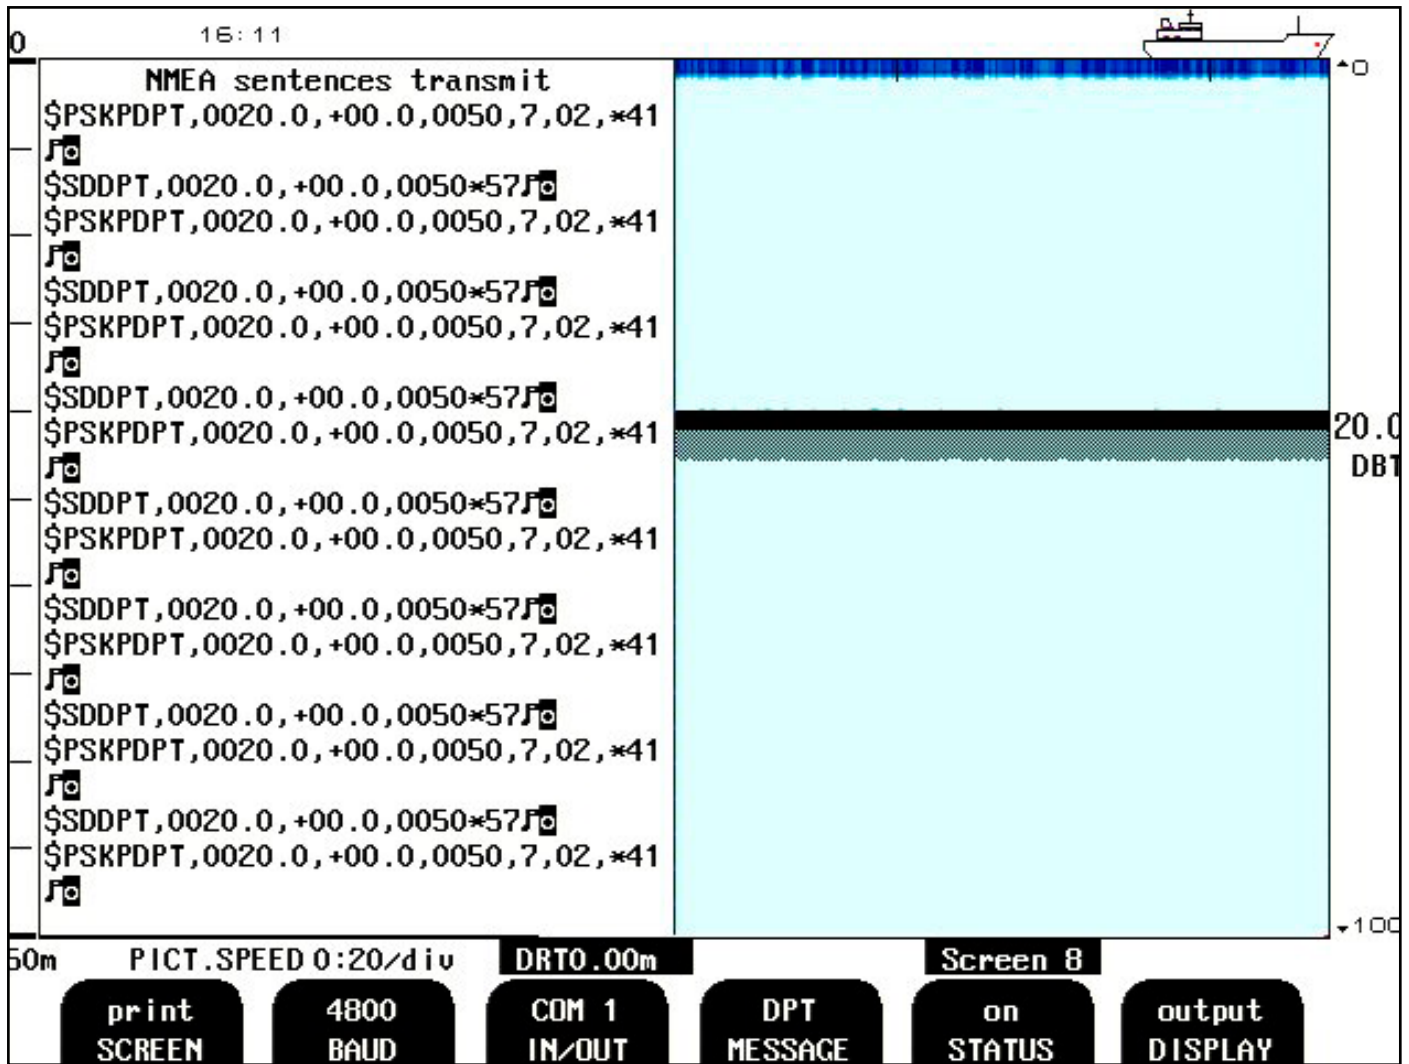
0 16:11

NMEA sentences transmit
$PSKPDPT,0020.0,+00.0,0050,7,02,*41
$SDDPT,0020.0,+00.0,0050*57
$PSKPDPT,0020.0,+00.0,0050,7,02,*41
$SDDPT,0020.0,+00.0,0050*57
$PSKPDPT,0020.0,+00.0,0050,7,02,*41
$SDDPT,0020.0,+00.0,0050*57
$PSKPDPT,0020.0,+00.0,0050,7,02,*41
$SDDPT,0020.0,+00.0,0050*57
$PSKPDPT,0020.0,+00.0,0050,7,02,*41
$SDDPT,0020.0,+00.0,0050*57
$PSKPDPT,0020.0,+00.0,0050,7,02,*41
$SDDPT,0020.0,+00.0,0050*57
$PSKPDPT,0020.0,+00.0,0050,7,02,*41
$SDDPT,0020.0,+00.0,0050*57
$PSKPDPT,0020.0,+00.0,0050,7,02,*41

0
20.0
DBT
100

50m PICT.SPEED 0:20/div DRT0.00m Screen 8

print SCREEN
4800 BAUD
COM 1 IN/OUT
DPT MESSAGE
on STATUS
output DISPLAY